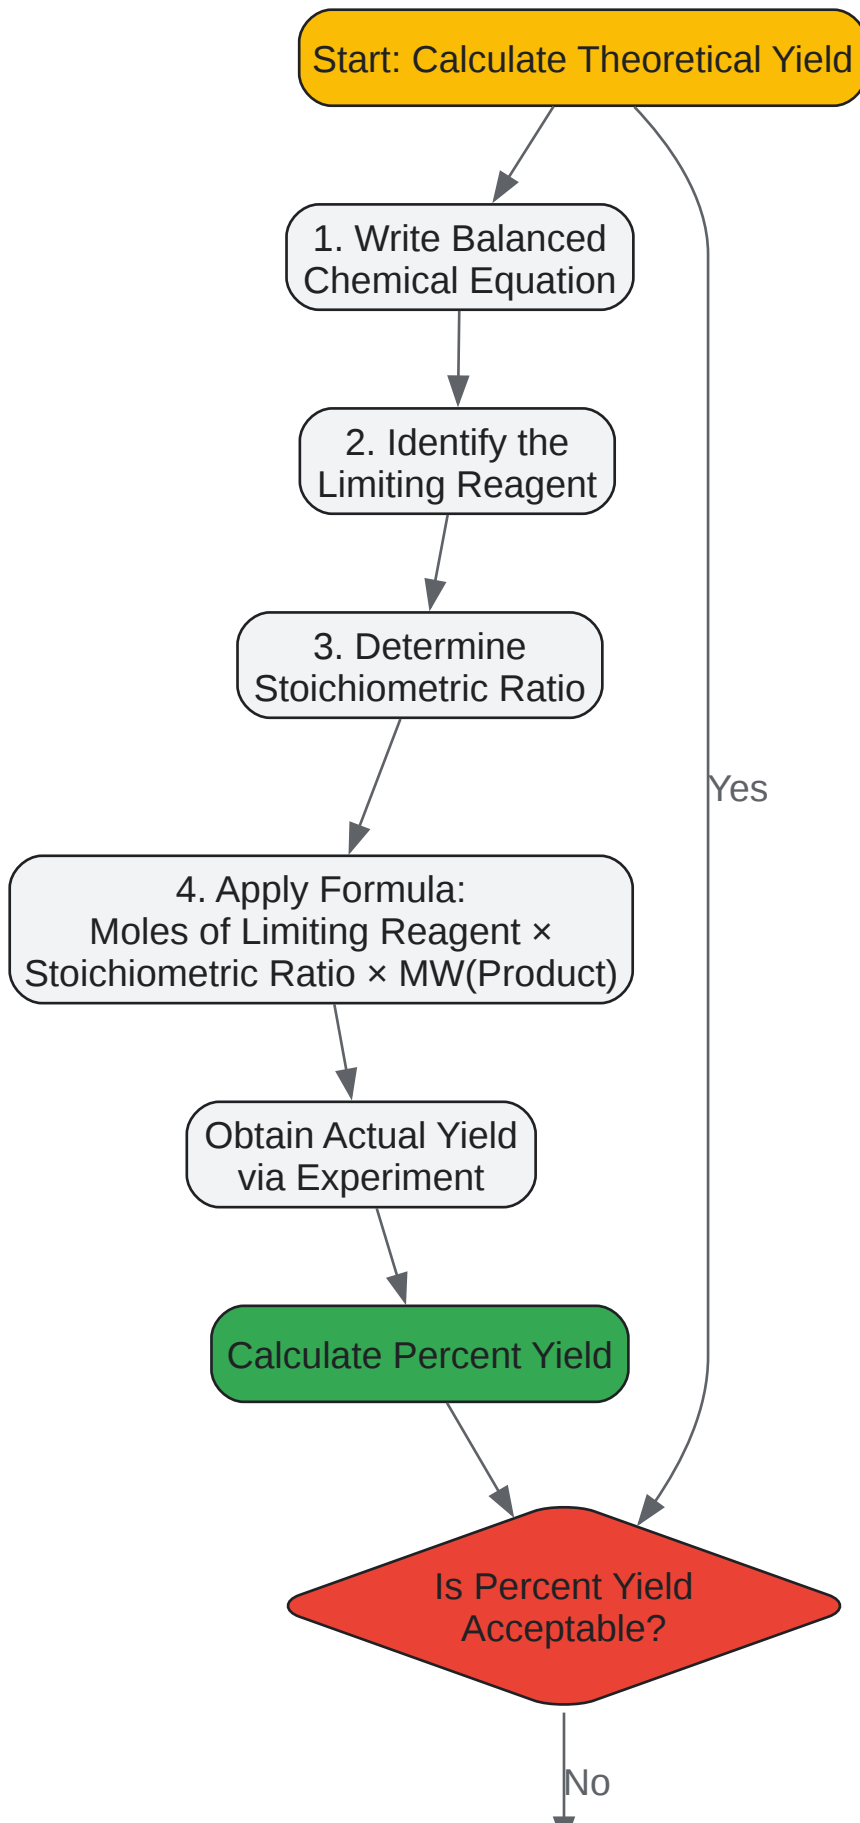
Start: Calculate Theoretical Yield

1. Write Balanced Chemical Equation

2. Identify the Limiting Reagent

3. Determine Stoichiometric Ratio

4. Apply Formula: Moles of Limiting Reagent × Stoichiometric Ratio × MW(Product)

Obtain Actual Yield via Experiment

Calculate Percent Yield

Yes

Is Percent Yield Acceptable?

No